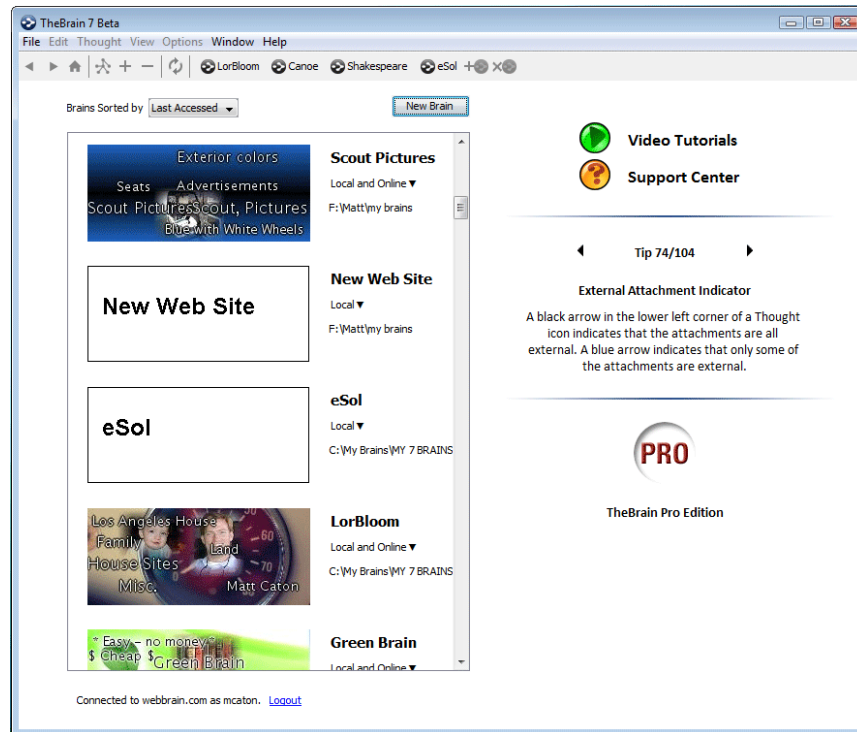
TheBrain 7 Beta

File Edit Thought View Options Window Help

LorBloom Canoe Shakespeare eSol

Brains Sorted by Last Accessed

New Brain

Exterior colors
Seats Advertisements
Scout PicturesScout, Pictures
Blue with White Wheels

Scout Pictures
Local and Online ▾
F:\Matt\my brains

New Web Site

New Web Site
Local ▾
F:\Matt\my brains

eSol

eSol
Local ▾
C:\My Brains\MY 7 BRAINS

Los Angeles House
Family
Land
House Sites
Misc.
Matt Caton

LorBloom
Local and Online ▾
C:\My Brains\MY 7 BRAINS

* Easy – no money *
$ Cheap $
Green Brain

Green Brain
Local and Online ▾

Connected to webbrain.com as mcaton. Logout

Video Tutorials

Support Center

Tip 74/104

External Attachment Indicator

A black arrow in the lower left corner of a Thought icon indicates that the attachments are all external. A blue arrow indicates that only some of the attachments are external.

PRO

TheBrain Pro Edition